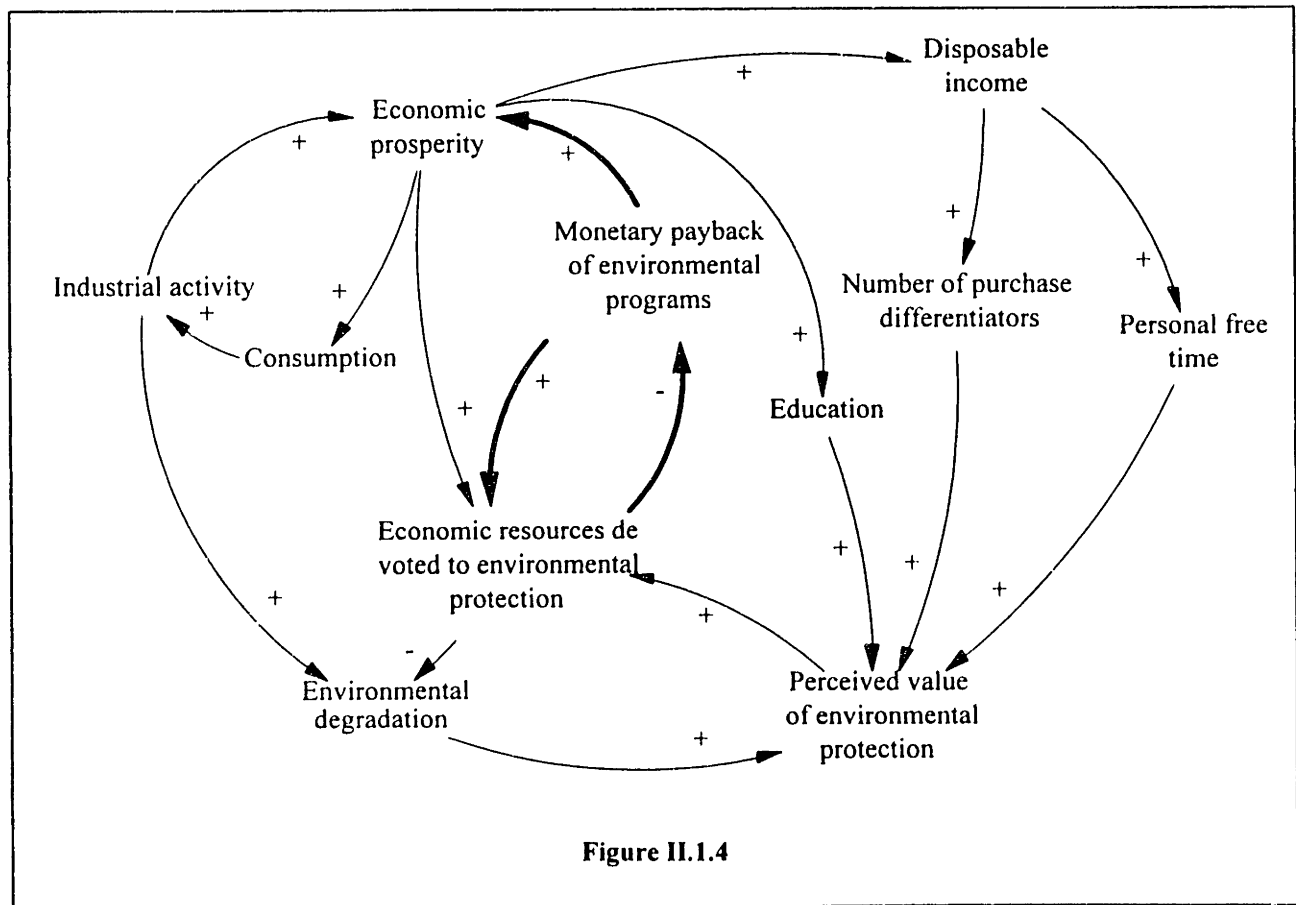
Economic prosperity

+

Disposable income

+

+

Monetary payback of environmental programs

+

Industrial activity

+

+

Number of purchase differentiators

+

Personal free time

Consumption

+

+

-

+

Education

Economic resources de voted to environmental protection

+

+

+

+

+

-

Environmental degradation

Perceived value of environmental protection

+

Figure II.1.4